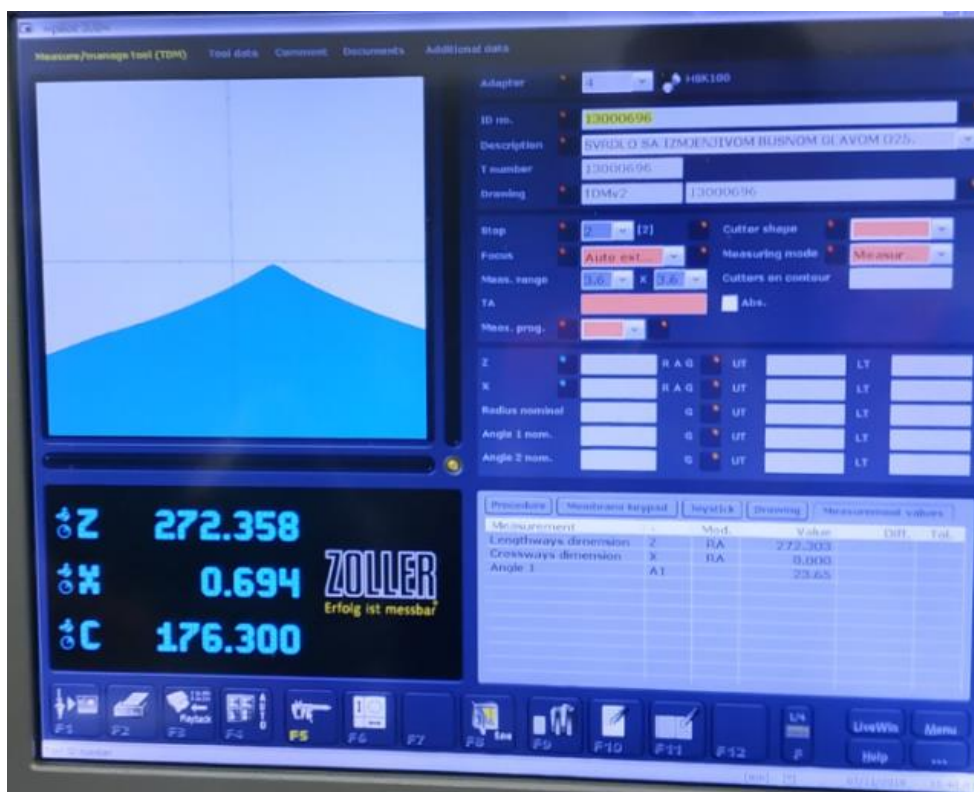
Measure/manage tool (TDM) Tool data Comment Documents Additional data

Adapter 4 HSK100

ID no. 13000696

Description SVRDLO SA IZMJENJIVOM BUSNOM GLAVOM D25.

T number 13000696

Drawing 1DMv2 13000696

Step 2 [2]

Cutter shape

Focus Auto ext.

Measuring mode Measur...

Meas. range 3.6 x 3.6

Cutters on contour

TA

Abs.

Meas. prog.

Z R A G UT LT

X R A G UT LT

Radius nominal G UT LT

Angle 1 nom. G UT LT

Angle 2 nom. G UT LT

Z 272.358

X 0.694

C 176.300

ZOLLER

Erfolg ist messbar

Procedure Measurement keypad Joystick Drawing Measurement values

| Measurement | | Mod. | Value | Diff. | Tol. |
|---|---|---|---|---|---|
| Lengthways dimension | Z | RA | 272.303 | | |
| Crossways dimension | X | RA | 0.000 | | |
| Angle 1 | A1 | | 23.65 | | |

F1 F2 F3 Playback F4 AUTO F5 F6 F7 F8 F9 F10 F11 F12 P

LiveWin Menu

Help ...